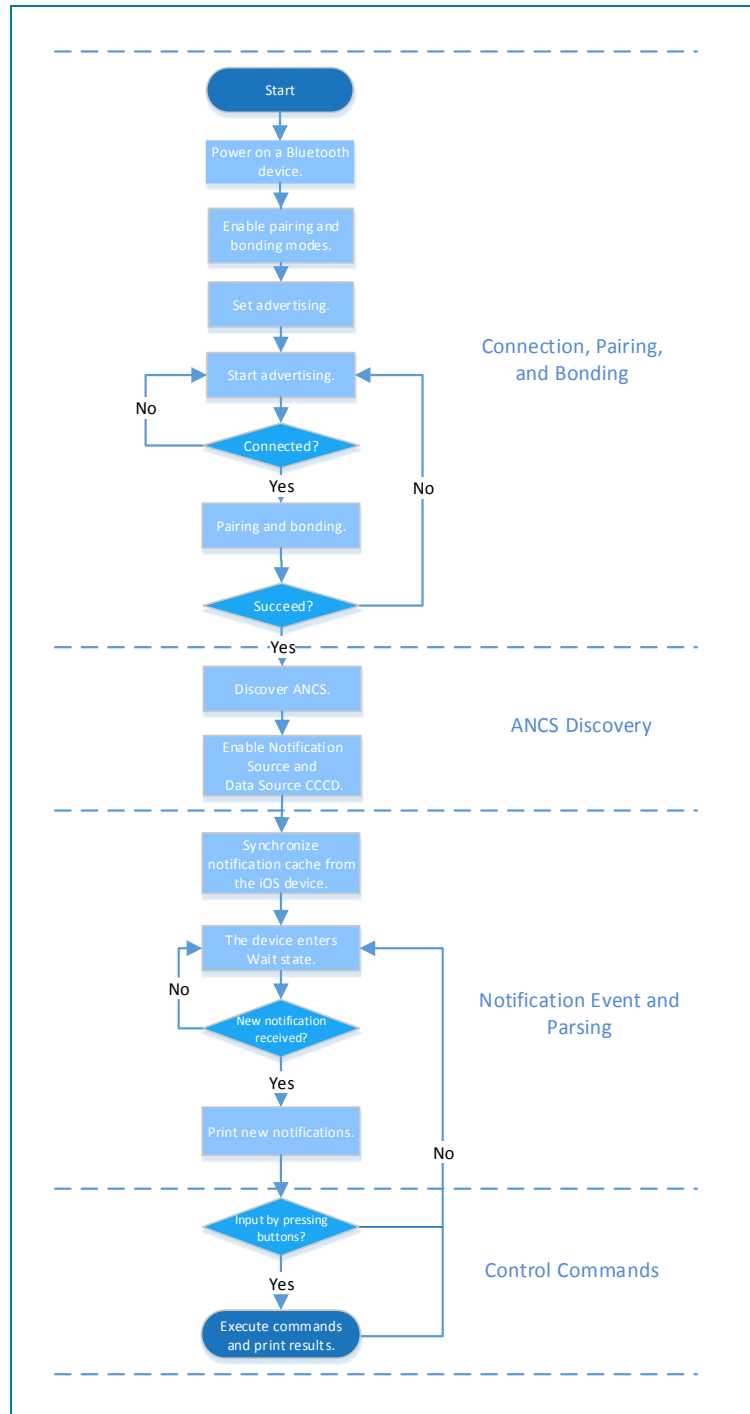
Start

Power on a Bluetooth device.

Enable pairing and bonding modes.

Set advertising.

Start advertising.

No

Connected?

Yes

Pairing and bonding.

No

Succeed?

Yes

Connection, Pairing, and Bonding

Discover ANCS.

Enable Notification Source and Data Source CCCD.

ANCS Discovery

Synchronize notification cache from the iOS device.

The device enters Wait state.

No

New notification received?

Yes

Print new notifications.

Notification Event and Parsing

No

Input by pressing buttons?

Yes

Execute commands and print results.

Control Commands